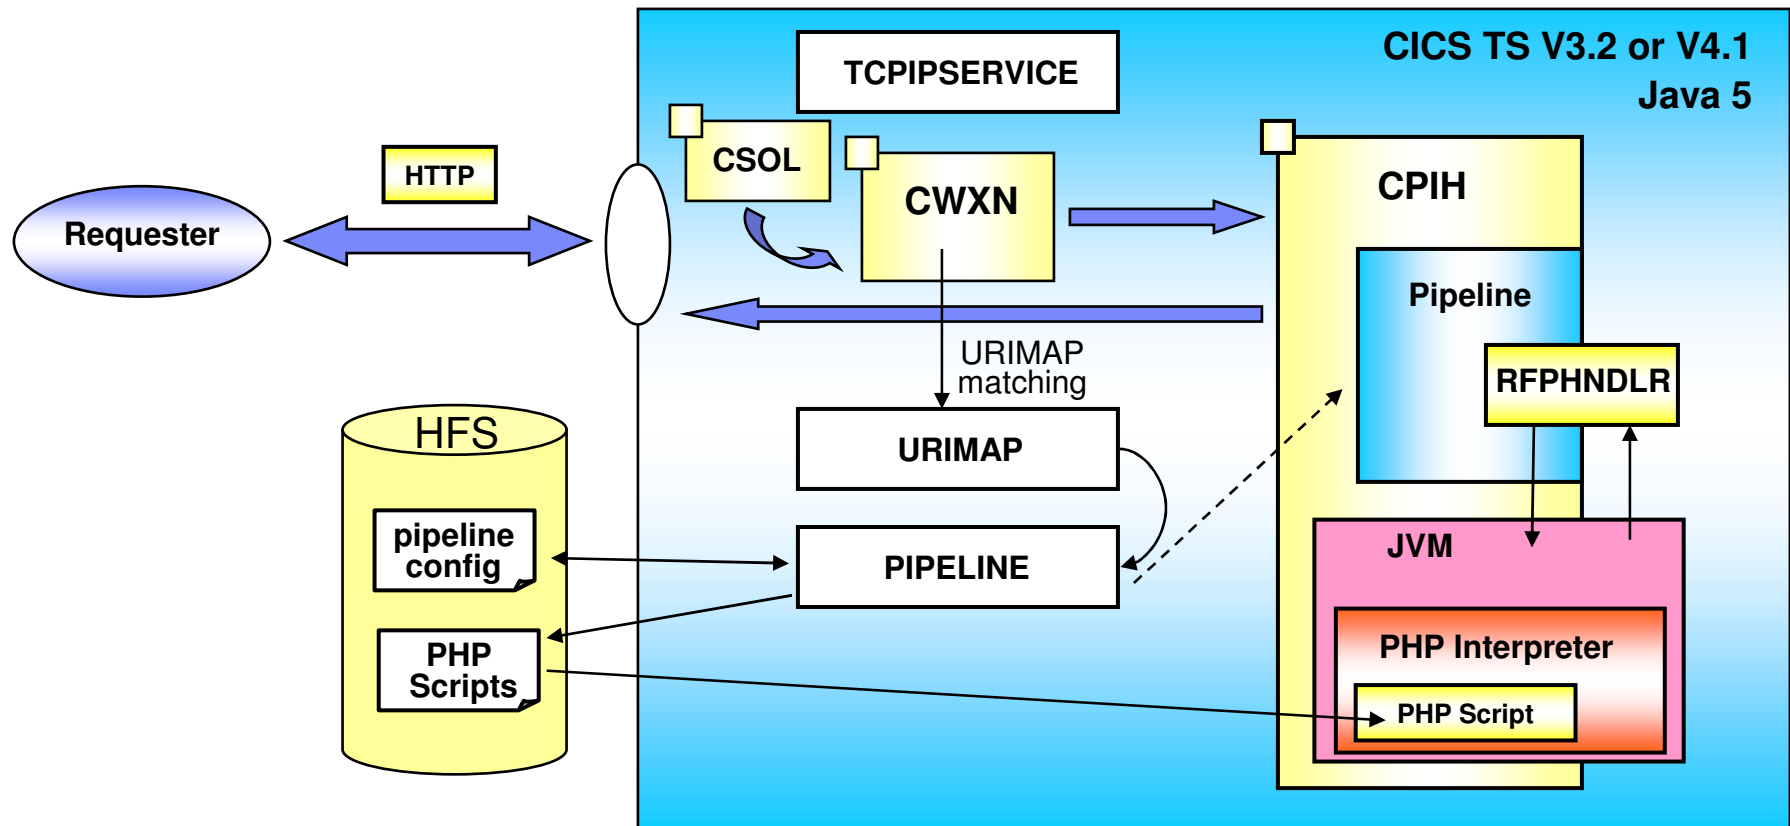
CICS TS V3.2 or V4.1
Java 5

TCPIPSERVICE

HTTP

Requester

CSOL

CWXN

CPIH

Pipeline

RFPHNDLR

URIMAP matching

HFS

URIMAP

pipeline config

PIPELINE

JVM

PHP Scripts

PHP Interpreter

PHP Script